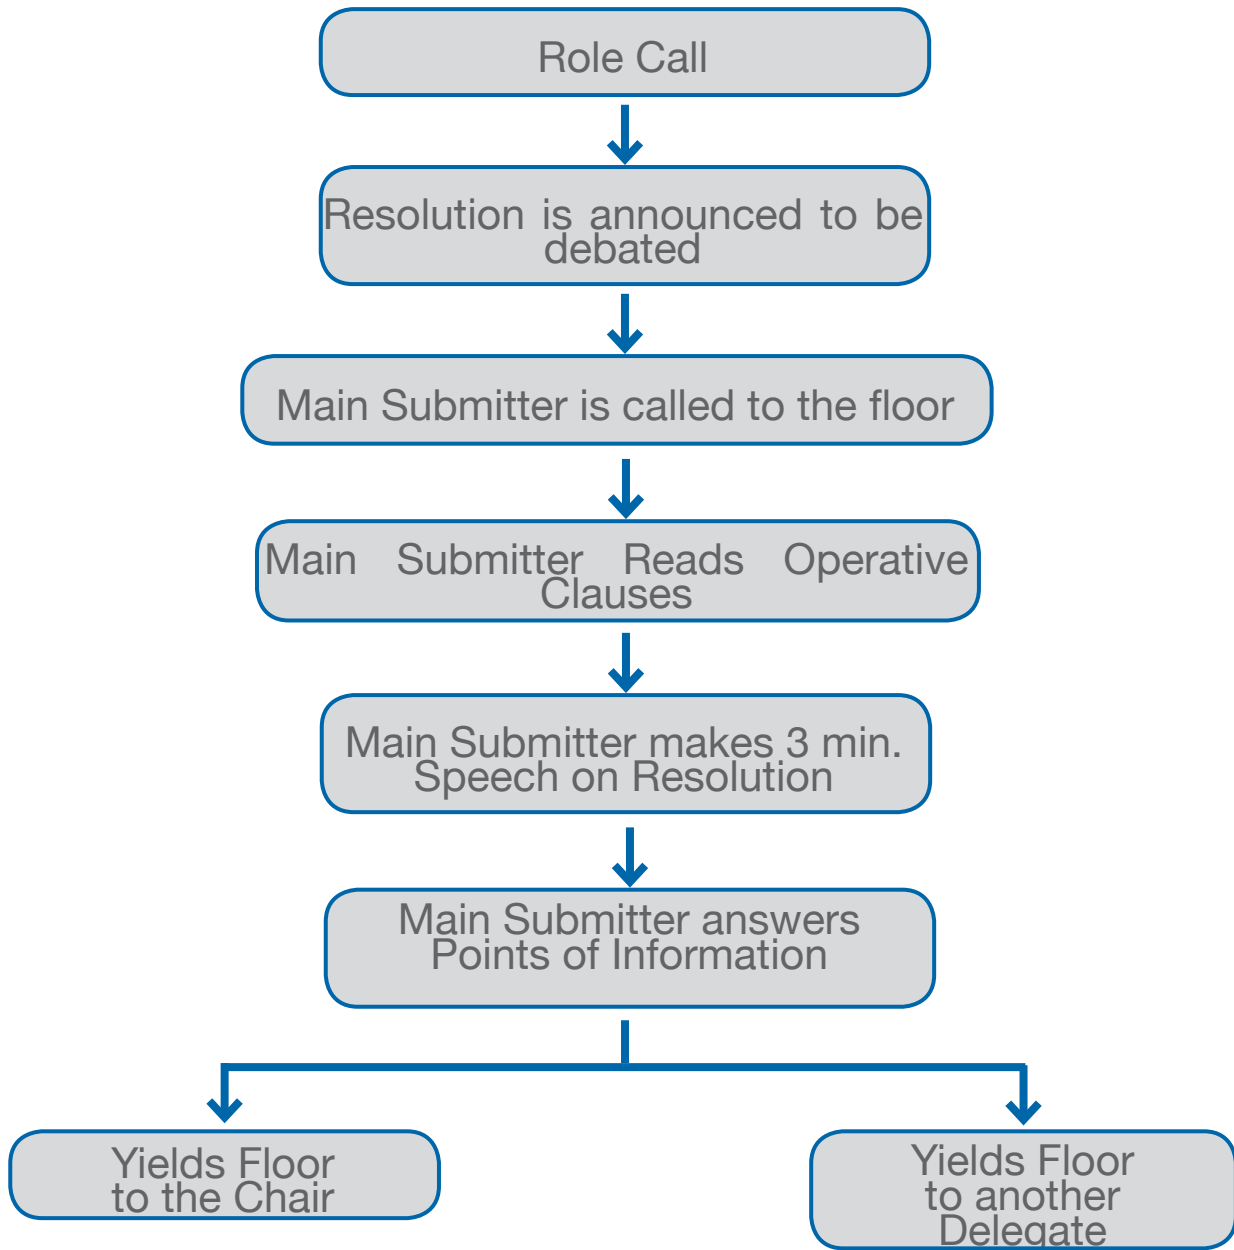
Role Call

Resolution is announced to be debated

Main Submitter is called to the floor

Main Submitter Reads Operative Clauses

Main Submitter makes 3 min. Speech on Resolution

Main Submitter answers Points of Information

Yields Floor to the Chair

Yields Floor to another Delegate